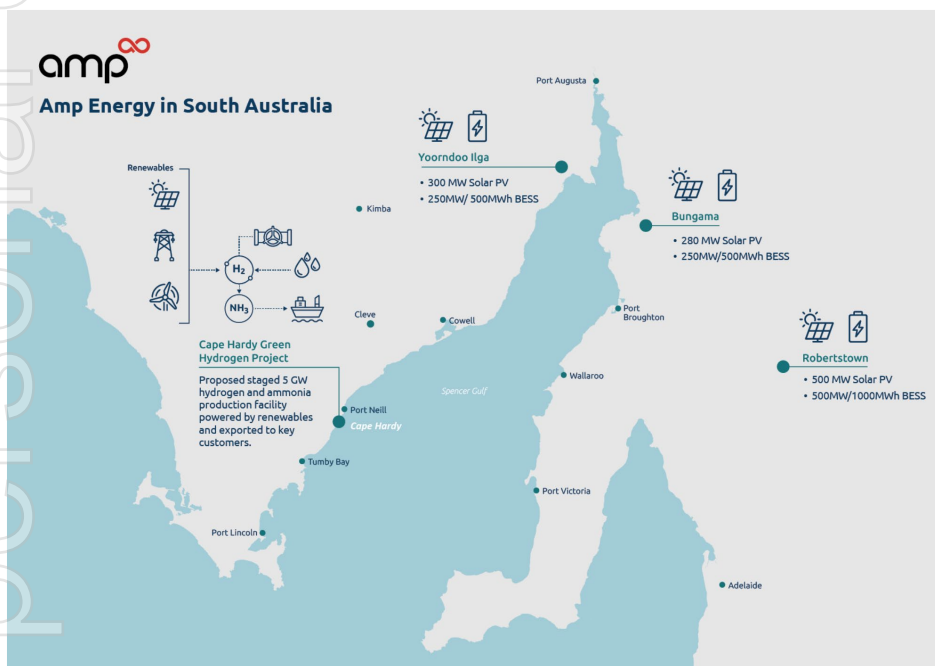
amp

Amp Energy in South Australia

Renewables

$H_2$

$NH_3$

Port Augusta

Yoorndoo Ilga
• 300 MW Solar PV
• 250MW/ 500MWh BESS

Bungama
• 280 MW Solar PV
• 250MW/500MWh BESS

Kimba

Cleve

Cowell

Port Broughton

Robertstown
• 500 MW Solar PV
• 500MW/1000MWh BESS

Cape Hardy Green Hydrogen Project

Proposed staged 5 GW hydrogen and ammonia production facility powered by renewables and exported to key customers.

Wallaroo

Spencer Gulf

Port Neill

Cape Hardy

Tumby Bay

Port Victoria

Port Lincoln

Adelaide